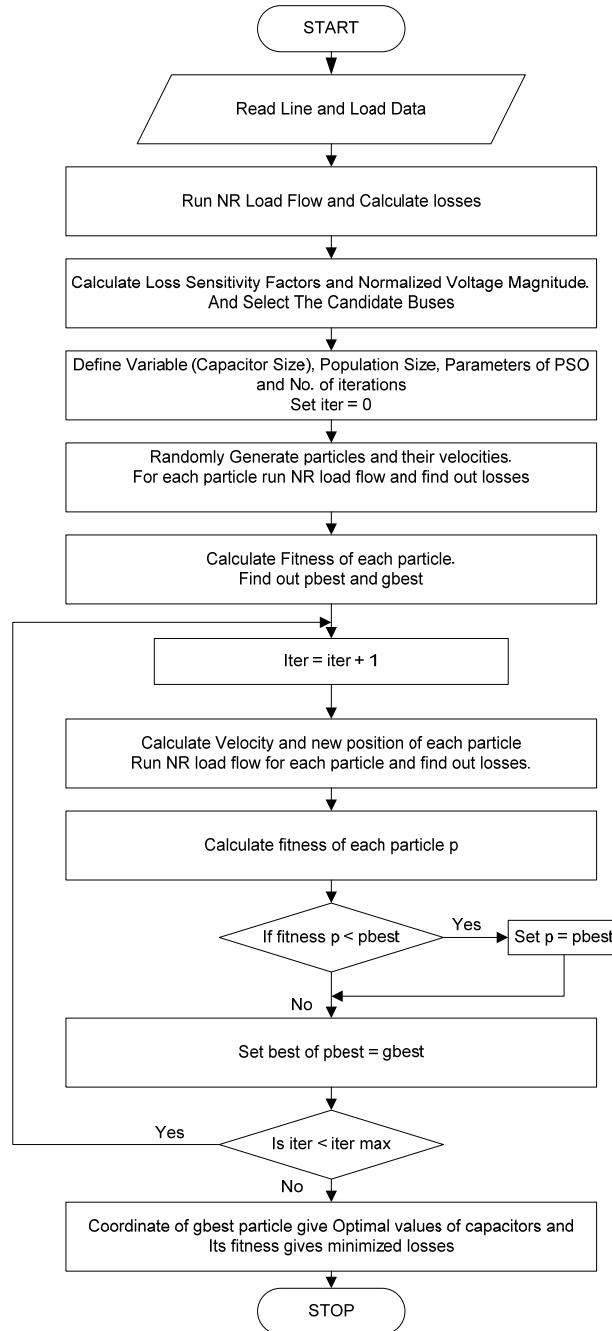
START

Read Line and Load Data

Run NR Load Flow and Calculate losses

Calculate Loss Sensitivity Factors and Normalized Voltage Magnitude. And Select The Candidate Buses

Define Variable (Capacitor Size), Population Size, Parameters of PSO and No. of iterations
Set iter = 0

Randomly Generate particles and their velocities.
For each particle run NR load flow and find out losses

Calculate Fitness of each particle.
Find out pbest and gbest

Iter = iter + 1

Calculate Velocity and new position of each particle
Run NR load flow for each particle and find out losses.

Calculate fitness of each particle p

If fitness p < pbest

Yes

Set p = pbest

No

Set best of pbest = gbest

Yes

Is iter < iter max

No

Coordinate of gbest particle give Optimal values of capacitors and Its fitness gives minimized losses

STOP